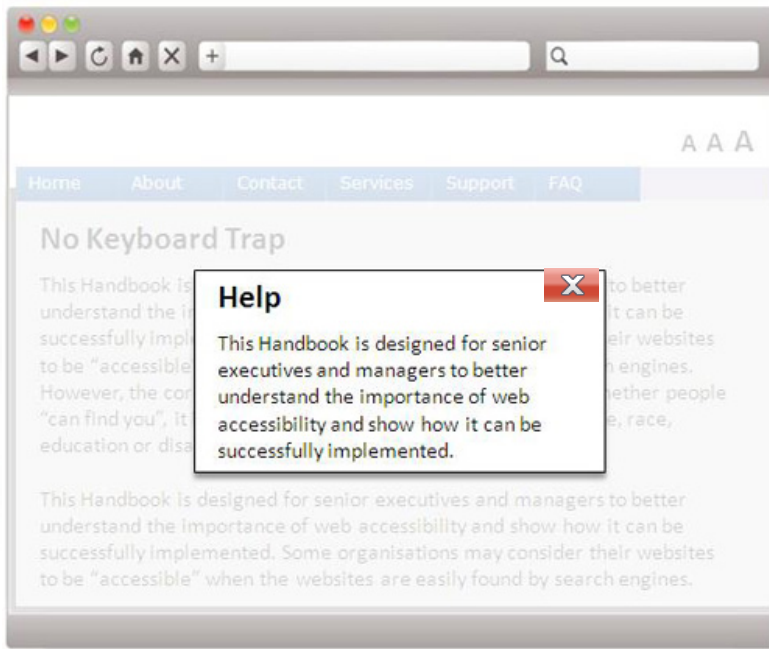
A A A

Home About Contact Services Support FAQ

No Keyboard Trap

This Handbook is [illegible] to better understand the i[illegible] it can be successfully impl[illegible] eir websites to be "accessible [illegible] h engines. However, the con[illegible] hether people "can find you", it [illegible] e, race, education or disa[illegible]

Help

This Handbook is designed for senior executives and managers to better understand the importance of web accessibility and show how it can be successfully implemented.

This Handbook is designed for senior executives and managers to better understand the importance of web accessibility and show how it can be successfully implemented. Some organisations may consider their websites to be "accessible" when the websites are easily found by search engines.